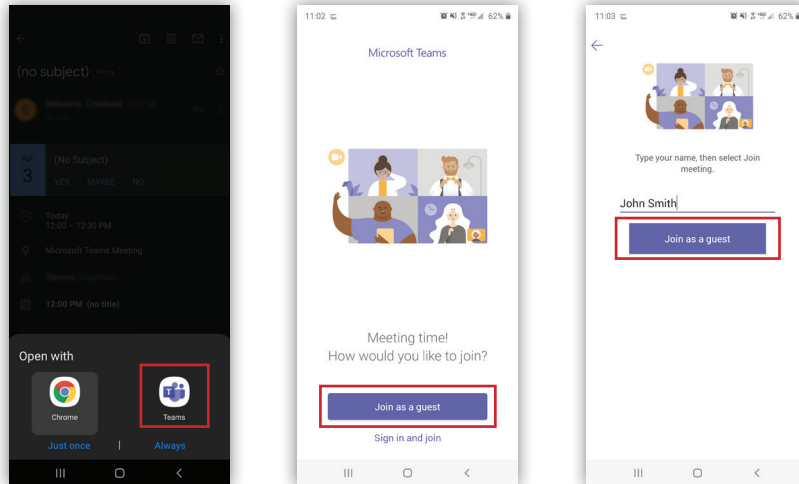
(no subject) Inbox

Stevens, Charles

Apr
3

(No Subject)

YES MAYBE NO

Today
12:00 – 12:30 PM

Microsoft Teams Meeting

12:00 PM (no title)

Open with

Chrome

Teams

Just once

Always

11:02

62%

Microsoft Teams

Meeting time!
How would you like to join?

Join as a guest

Sign in and join

11:03

62%

Type your name, then select Join meeting.

John Smith

Join as a guest